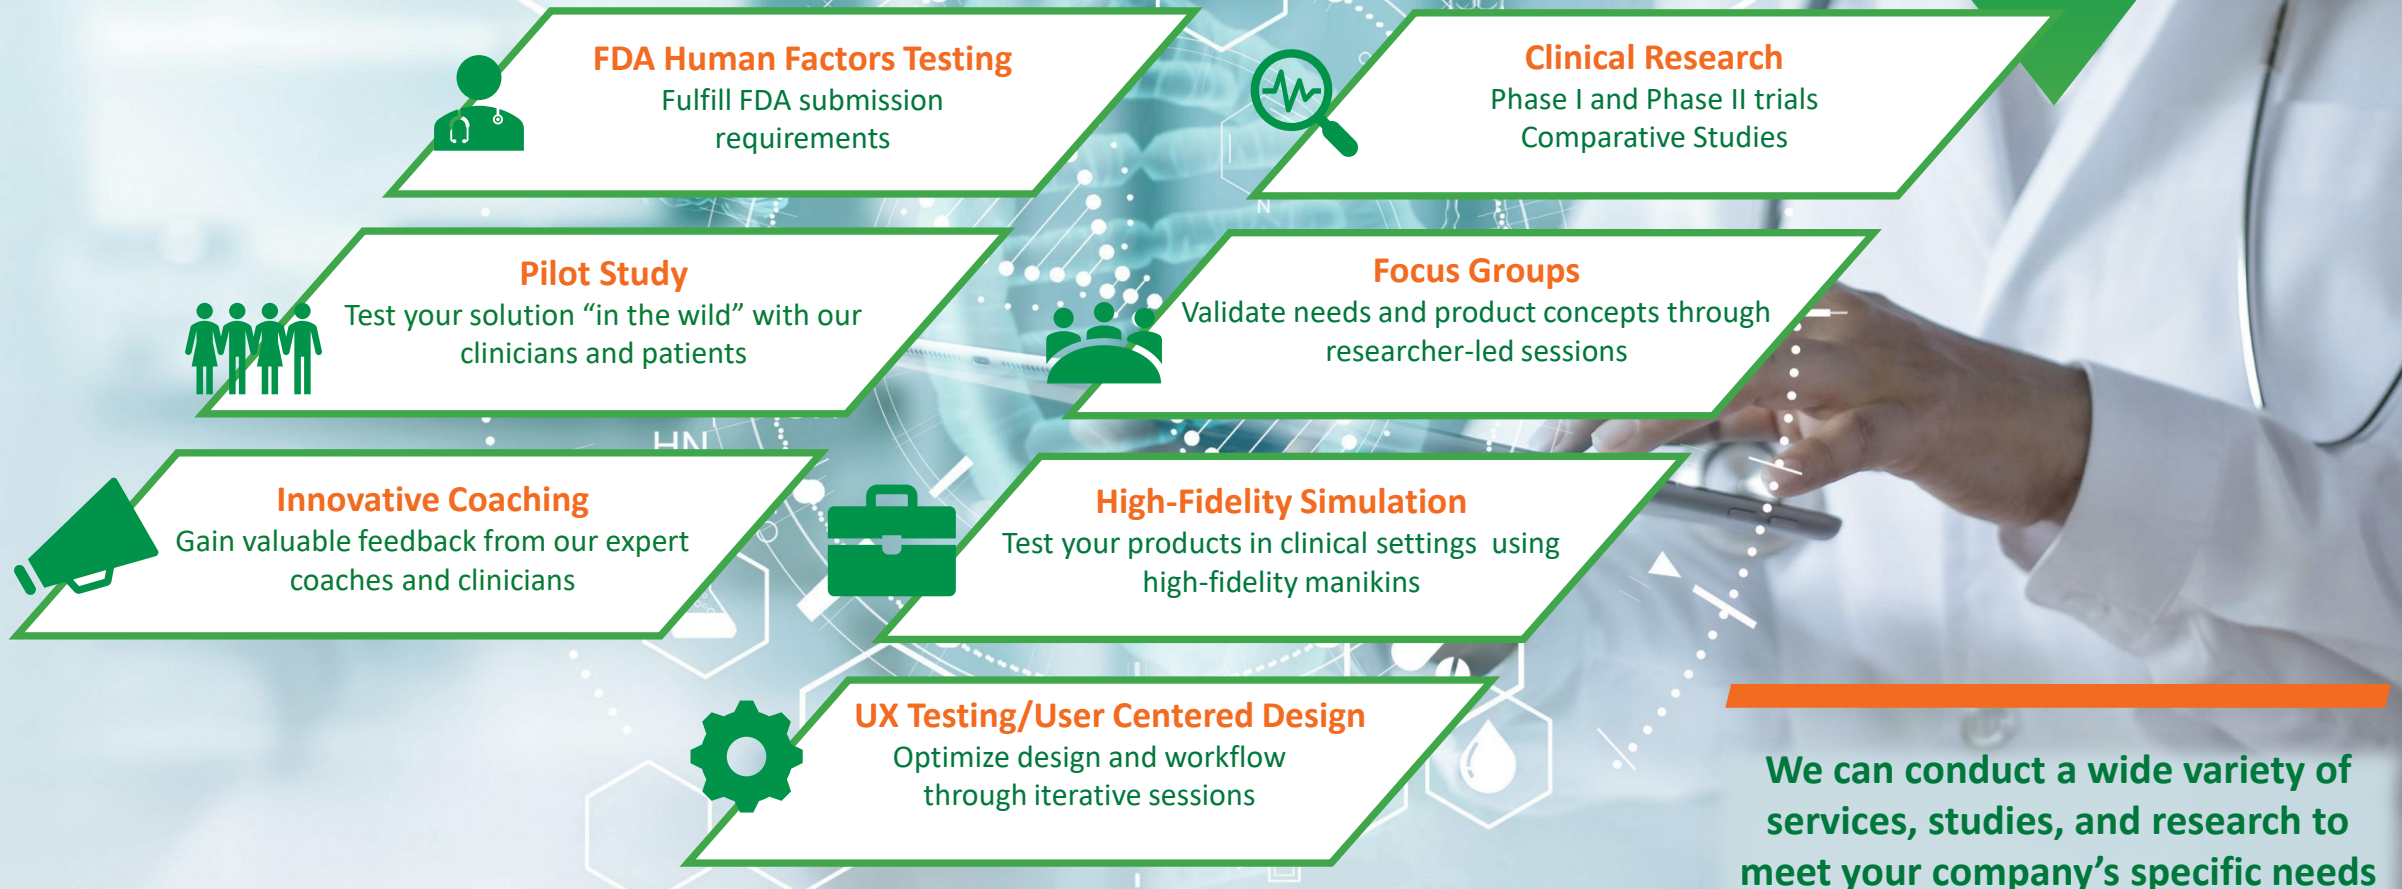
FDA Human Factors Testing
Fulfill FDA submission requirements

Clinical Research
Phase I and Phase II trials
Comparative Studies

Pilot Study
Test your solution “in the wild” with our clinicians and patients

Focus Groups
Validate needs and product concepts through researcher-led sessions

Innovative Coaching
Gain valuable feedback from our expert coaches and clinicians

High-Fidelity Simulation
Test your products in clinical settings using high-fidelity manikins

UX Testing/User Centered Design
Optimize design and workflow through iterative sessions

We can conduct a wide variety of services, studies, and research to meet your company’s specific needs